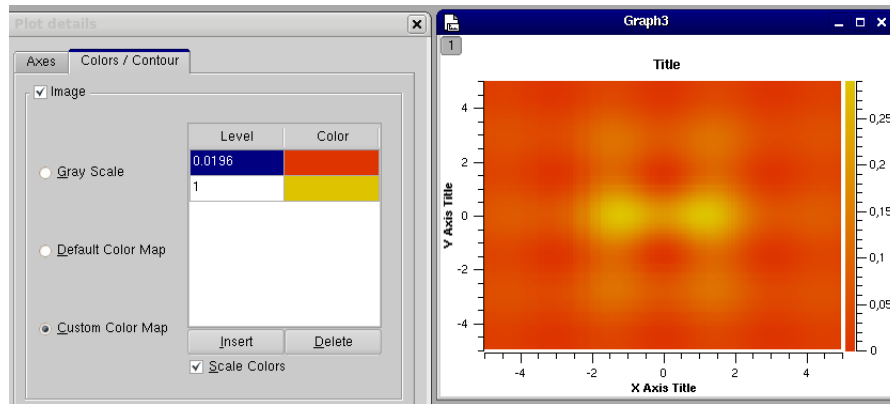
Plot details

Axes
Colors / Contour

Image

| Level | Color |
|---|---|
| 0.0196 | |
| 1 | |

Gray Scale

Default Color Map

Custom Color Map

Insert
Delete

Scale Colors

Graph3

1

Title

Y Axis Title

4
2
0
-2
-4

-4
-2
0
2
4

X Axis Title

0,25
0,2
0,15
0,1
0,05
0